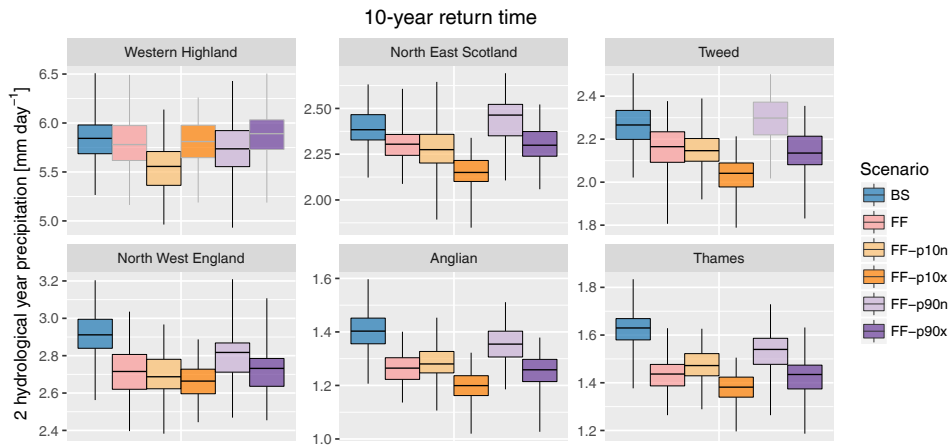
10-year return time

Western Highland

6.5
6.0
5.5
5.0

North East Scotland

2.50
2.25
2.00

Tweed

2.4
2.2
2.0
1.8

North West England

3.2
3.0
2.8
2.6
2.4

Anglian

1.6
1.4
1.2
1.0

Thames

1.8
1.6
1.4
1.2

2 hydrological year precipitation [mm day$^{-1}$]

Scenario
BS
FF
FF−p10n
FF−p10x
FF−p90n
FF−p90x